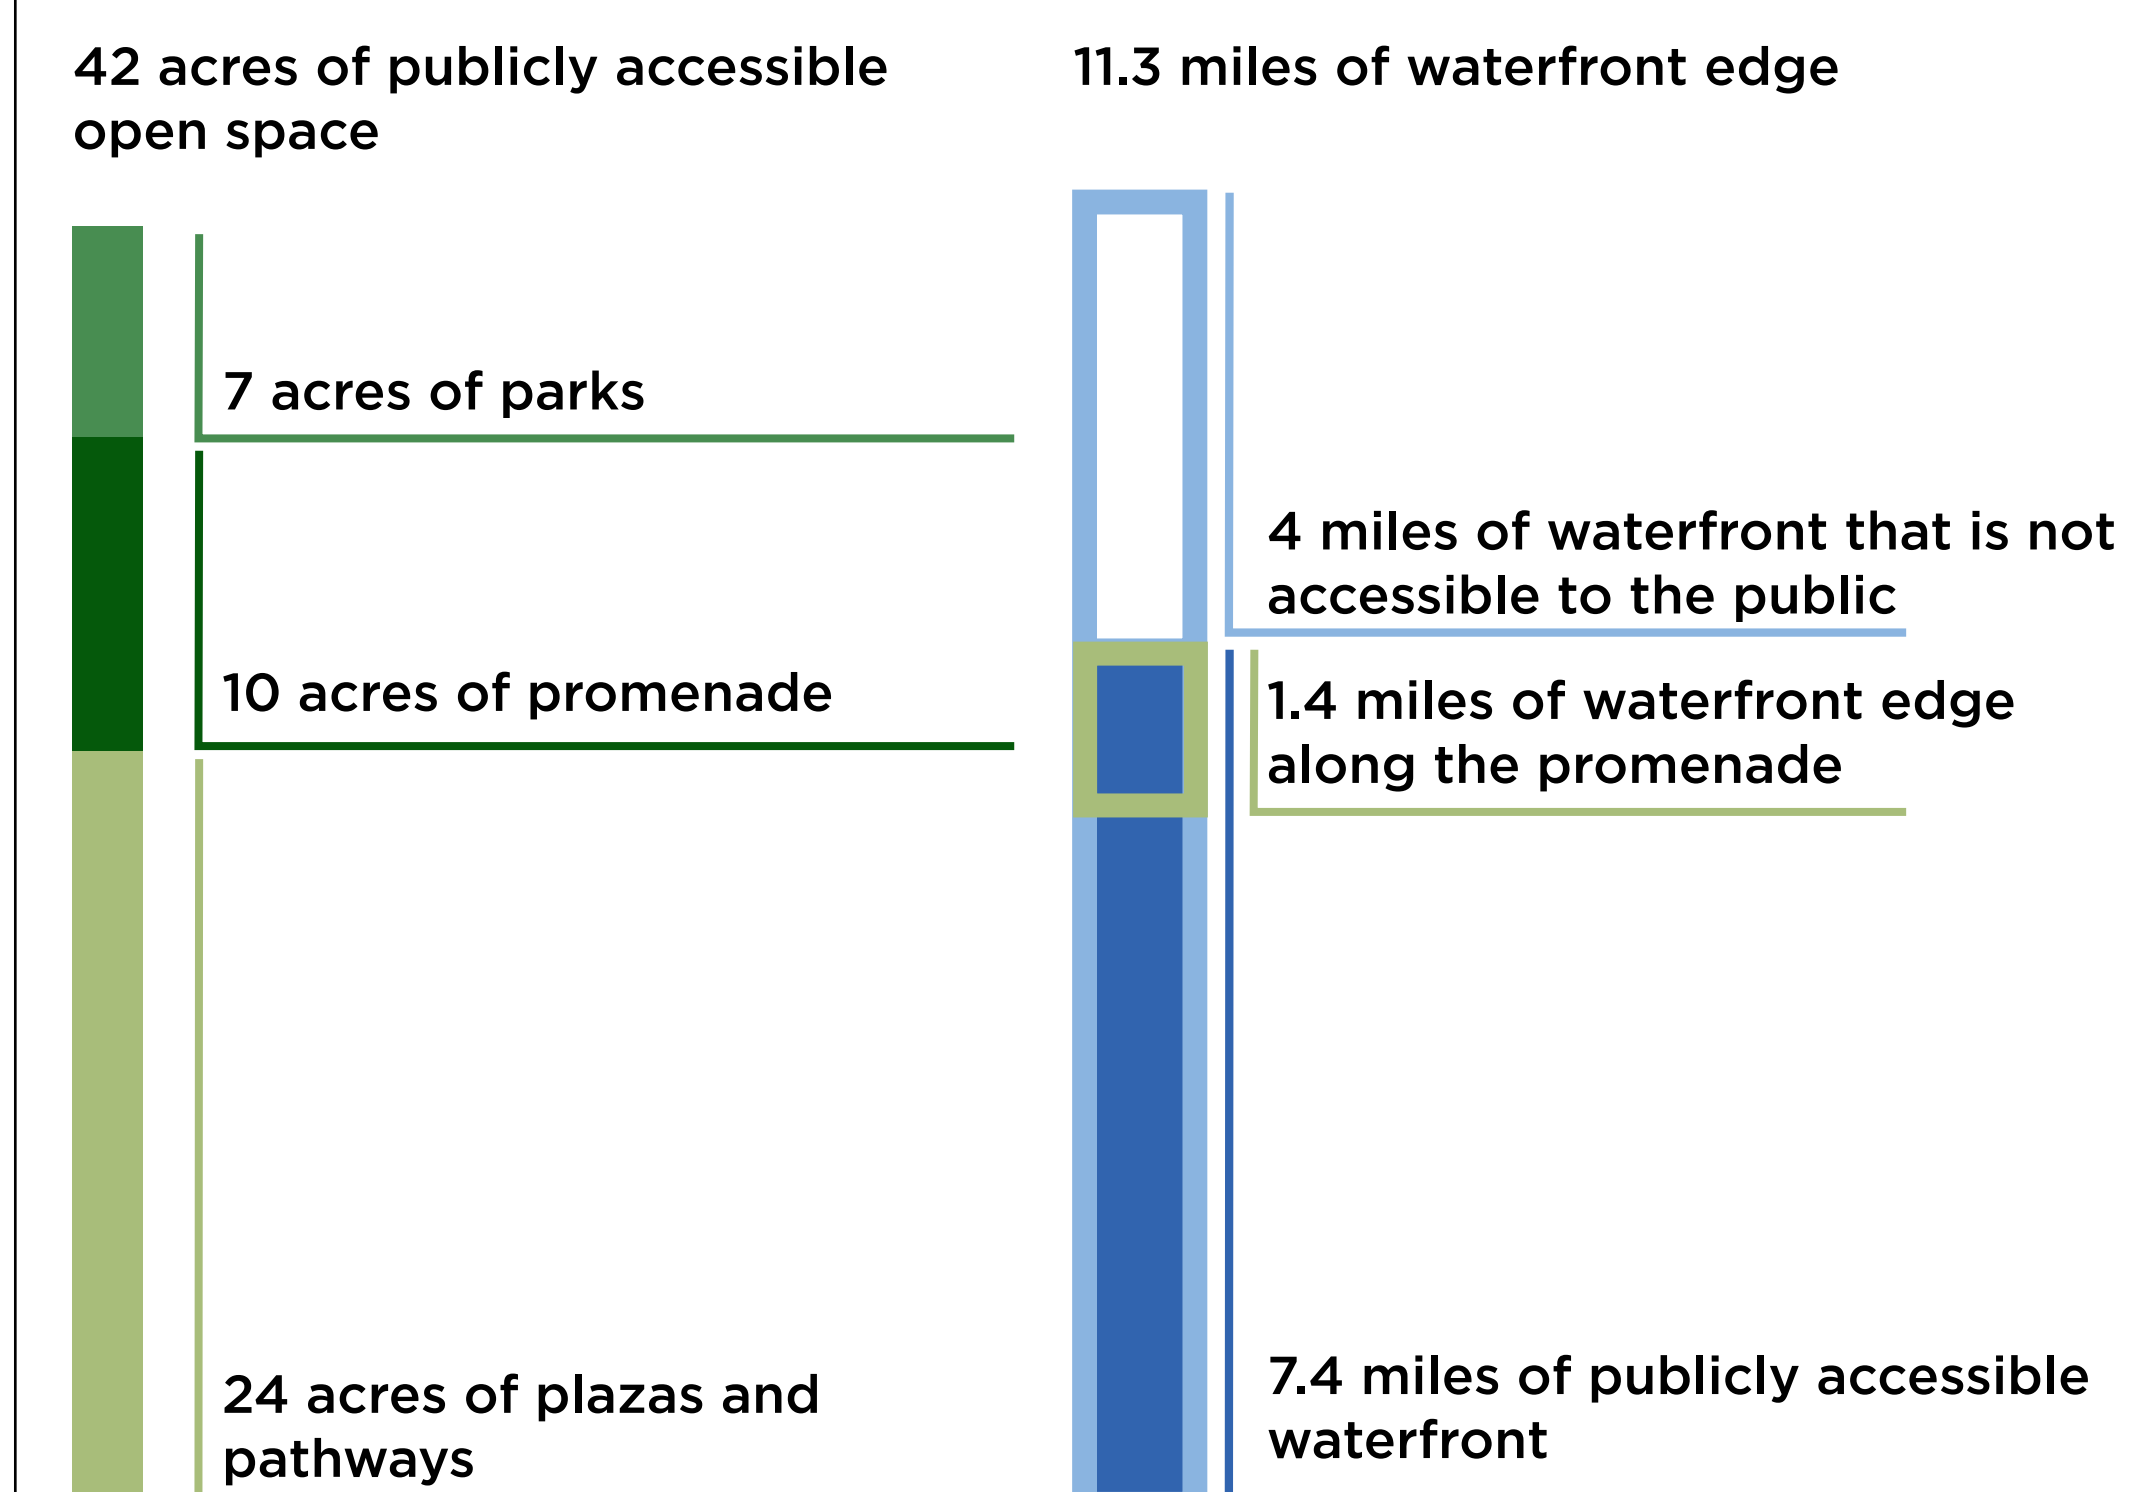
42 acres of publicly accessible open space

7 acres of parks

10 acres of promenade

24 acres of plazas and pathways

11.3 miles of waterfront edge

4 miles of waterfront that is not accessible to the public

1.4 miles of waterfront edge along the promenade

7.4 miles of publicly accessible waterfront